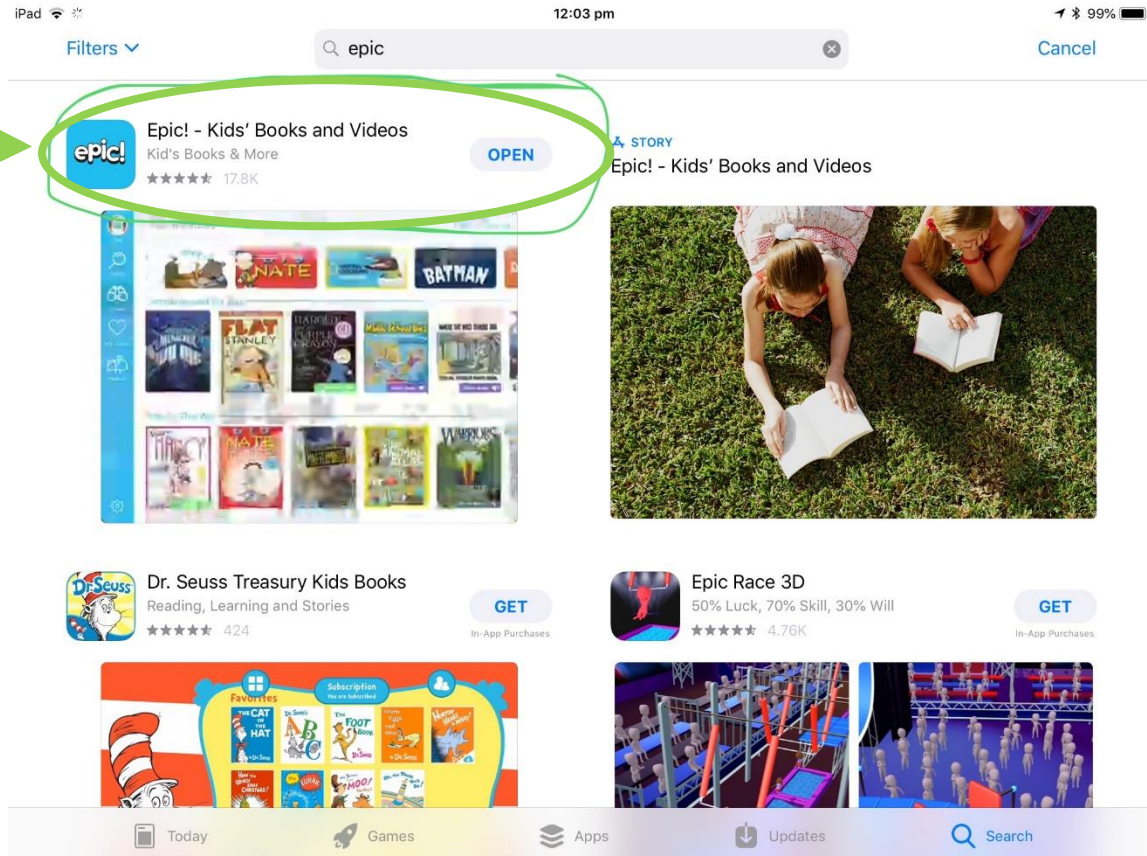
iPad 12:03 pm 99%

Filters epic Cancel

epic!
Epic! - Kids' Books and Videos
Kid's Books & More
★★★★★ 17.8K
OPEN

STORY
Epic! - Kids' Books and Videos

NATE
BATMAN
FLAT STANLEY
WARRIORS

Dr.Seuss
Dr. Seuss Treasury Kids Books
Reading, Learning and Stories
★★★★★ 424
GET
In-App Purchases

Epic Race 3D
50% Luck, 70% Skill, 30% Will
★★★★★ 4.76K
GET
In-App Purchases

Favorites
Subscription
THE CAT IN THE HAT
ABC
The FOOT Book

Today Games Apps Updates Search